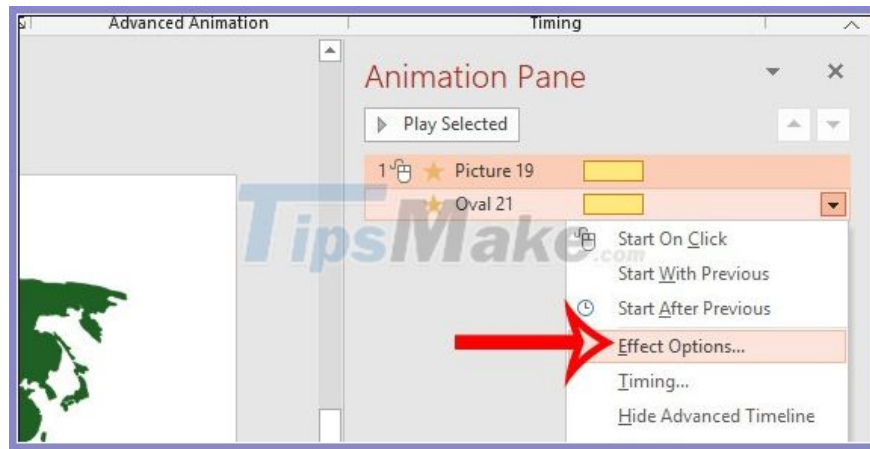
Advanced Animation

Timing

Animation Pane

Play Selected

1 Picture 19

Oval 21

TipsMake.com

Start On Click

Start With Previous

Start After Previous

Effect Options...

Timing...

Hide Advanced Timeline